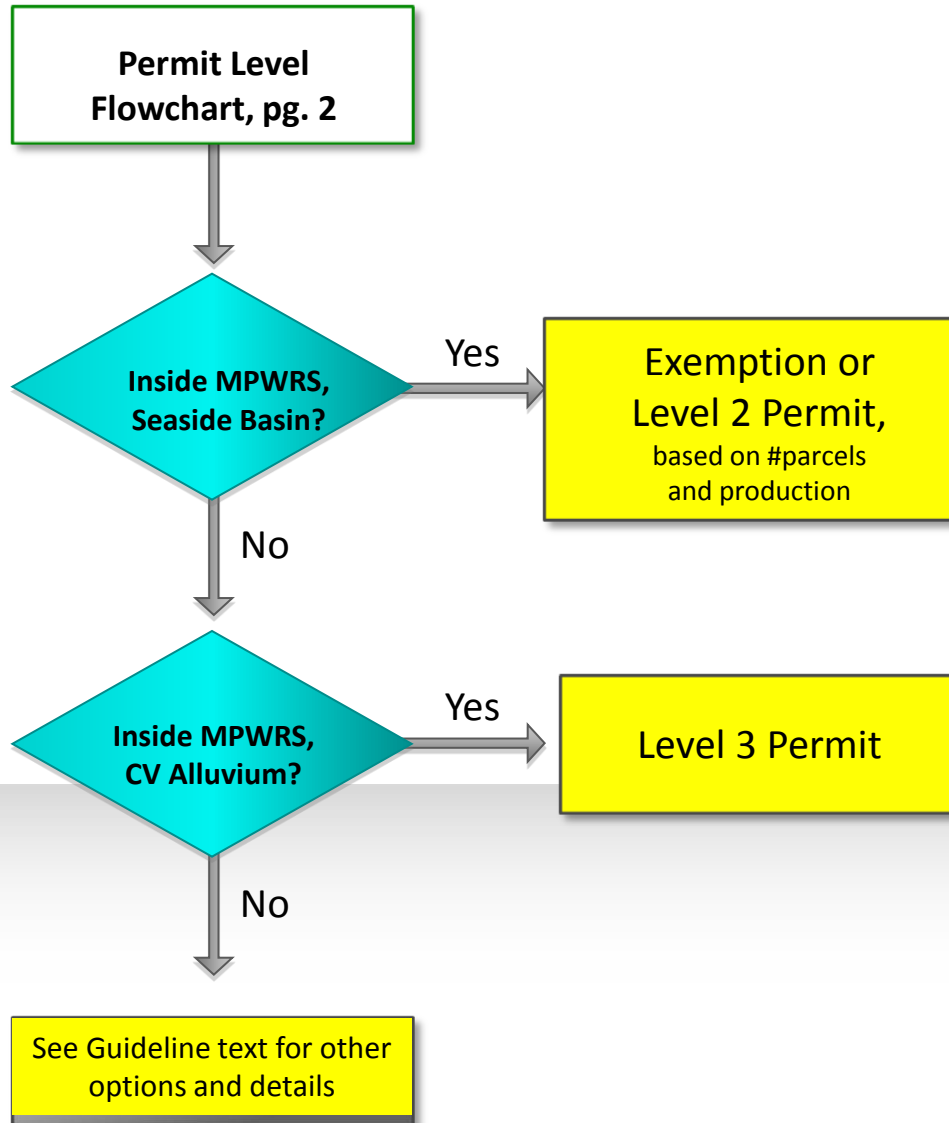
Permit Level Flowchart, pg. 2

Inside MPWRS, Seaside Basin?

Yes

Exemption or Level 2 Permit, based on #parcels and production

No

Inside MPWRS, CV Alluvium?

Yes

Level 3 Permit

No

See Guideline text for other options and details